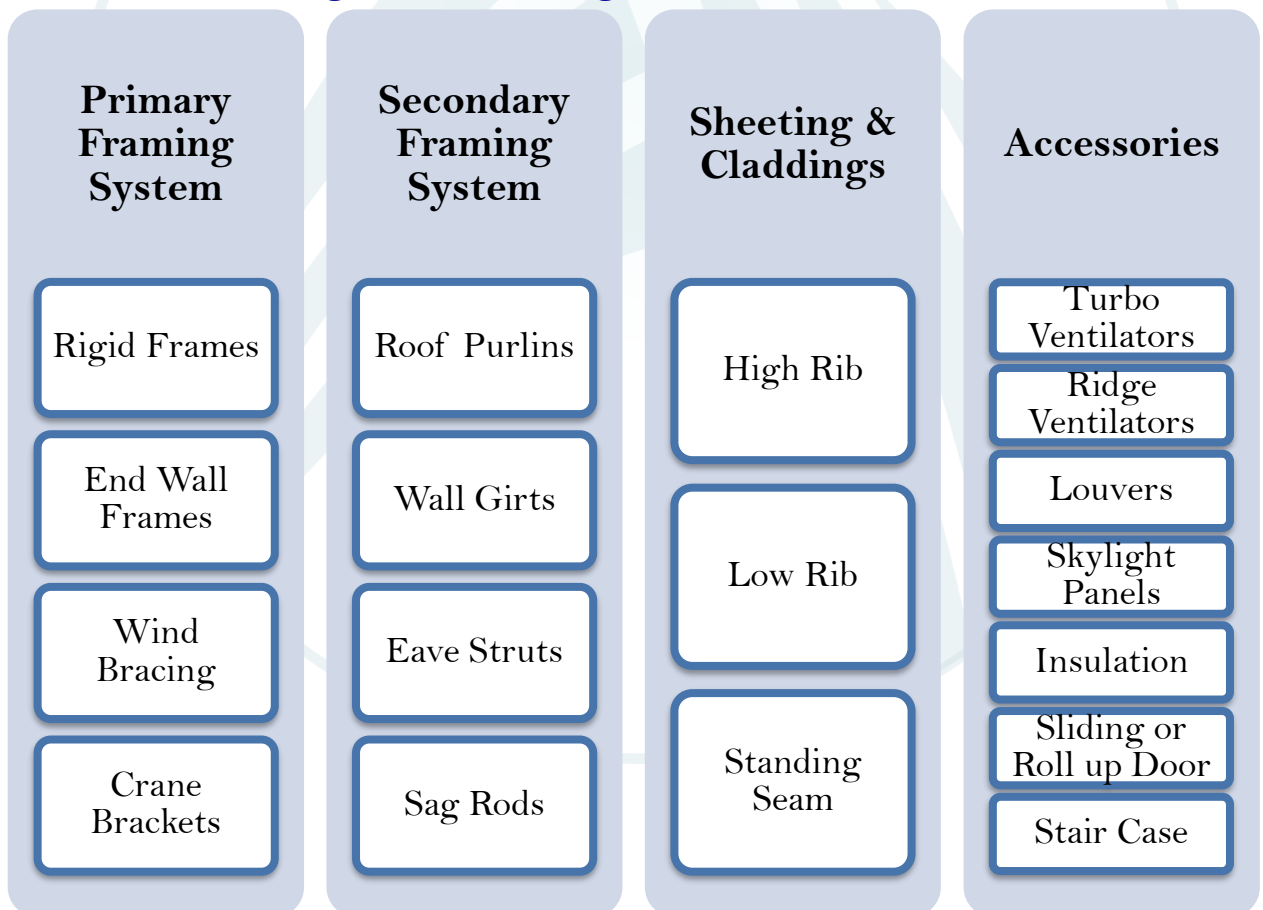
Primary Framing System

Rigid Frames

End Wall Frames

Wind Bracing

Crane Brackets

Secondary Framing System

Roof Purlins

Wall Girts

Eave Struts

Sag Rods

Sheeting & Claddings

High Rib

Low Rib

Standing Seam

Accessories

Turbo Ventilators

Ridge Ventilators

Louvers

Skylight Panels

Insulation

Sliding or Roll up Door

Stair Case